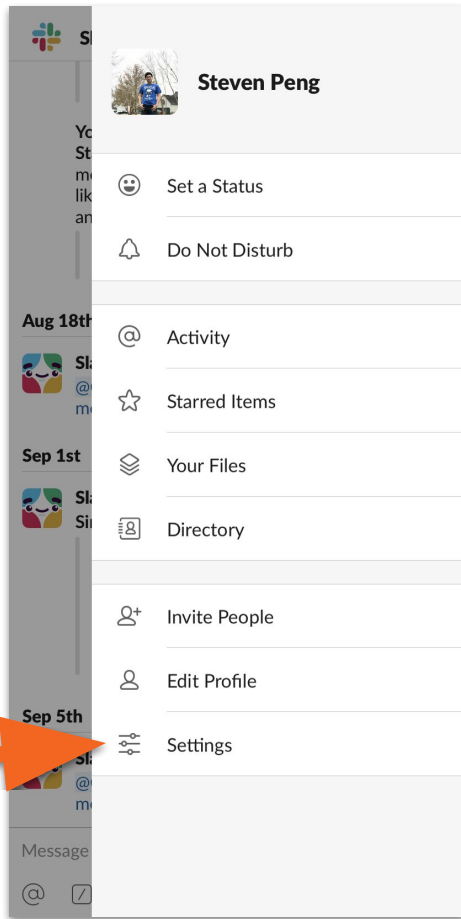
Sl

Yo
St
m
lik
an

Aug 18th

Sl
@
m

Sep 1st

Sl
Si

Sep 5th

Sl
@
m

Message

@

Steven Peng

Set a Status

Do Not Disturb

Activity

Starred Items

Your Files

Directory

Invite People

Edit Profile

Settings